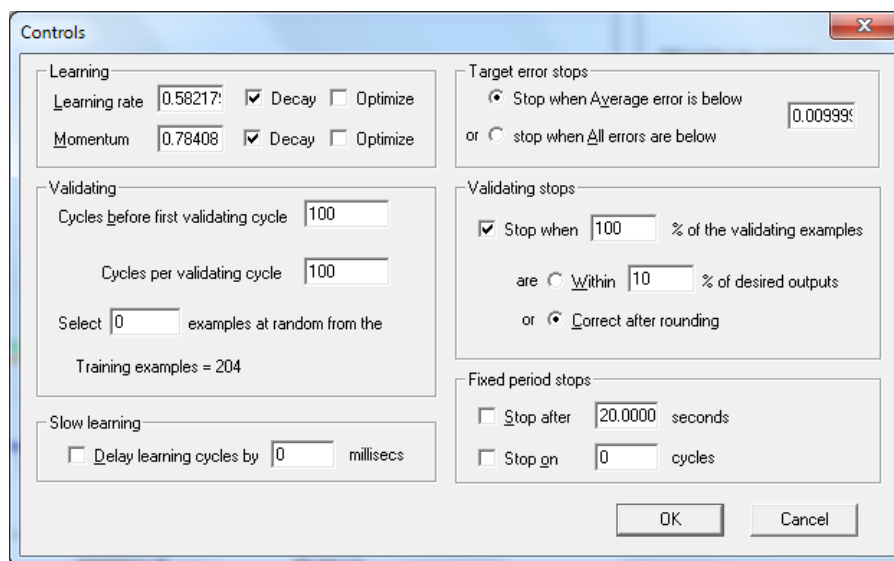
Controls

Learning
Learning rate 0.58217 Decay Optimize
Momentum 0.78408 Decay Optimize

Validating
Cycles before first validating cycle 100
Cycles per validating cycle 100
Select 0 examples at random from the
Training examples = 204

Slow learning
Delay learning cycles by 0 millisecs

Target error stops
Stop when Average error is below
or stop when All errors are below
0.00999

Validating stops
Stop when 100 % of the validating examples
are Within 10 % of desired outputs
or Correct after rounding

Fixed period stops
Stop after 20.0000 seconds
Stop on 0 cycles

OK Cancel